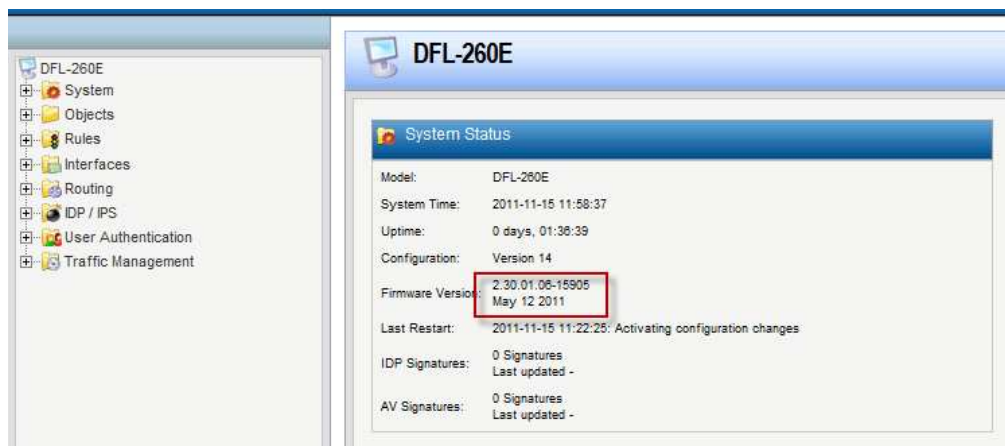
DFL-260E
System
Objects
Rules
Interfaces
Routing
IDP / IPS
User Authentication
Traffic Management

DFL-260E

System Status

| | |
|---|---|
| Model: | DFL-260E |
| System Time: | 2011-11-15 11:58:37 |
| Uptime: | 0 days, 01:36:39 |
| Configuration: | Version 14 |
| Firmware Version: | 2.30.01.06-15905 May 12 2011 |
| Last Restart: | 2011-11-15 11:22:25: Activating configuration changes |
| IDP Signatures: | 0 Signatures Last updated - |
| AV Signatures: | 0 Signatures Last updated - |